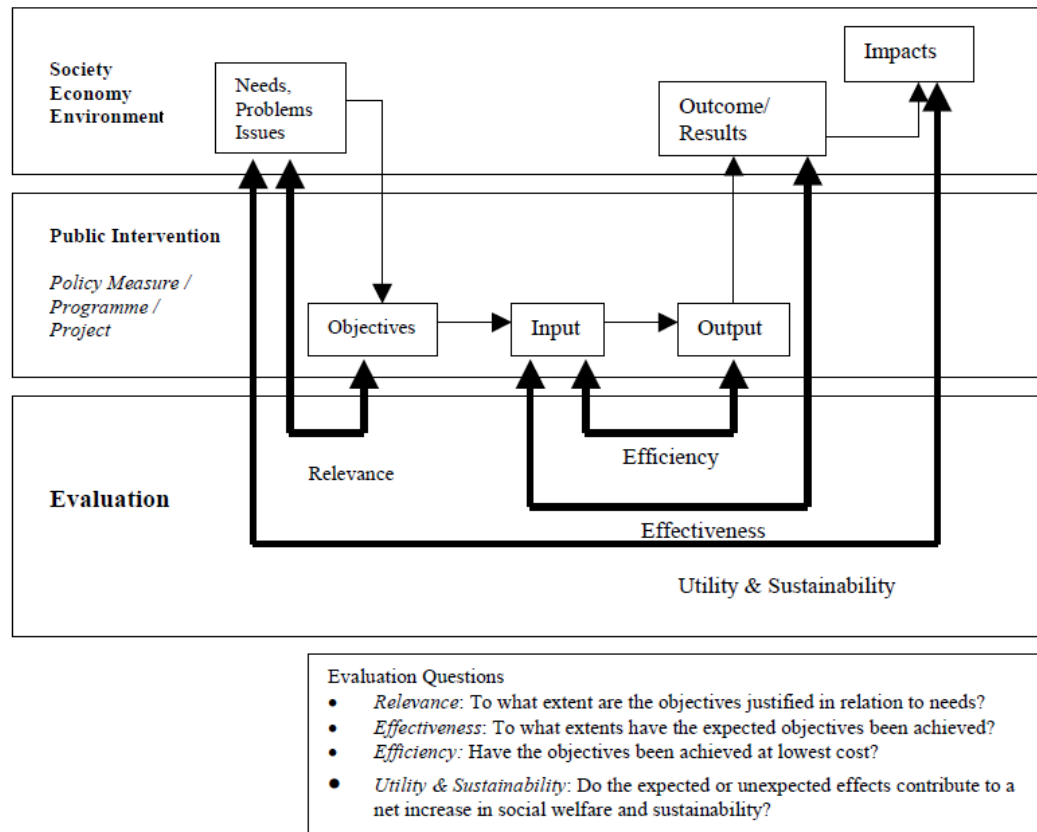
Society
Economy
Environment

Needs,
Problems
Issues

Impacts

Outcome/
Results

Public Intervention

Policy Measure /
Programme /
Project

Objectives

Input

Output

Relevance

Efficiency

Evaluation

Effectiveness

Utility & Sustainability

Evaluation Questions
- *Relevance*: To what extent are the objectives justified in relation to needs?
- *Effectiveness*: To what extents have the expected objectives been achieved?
- *Efficiency:* Have the objectives been achieved at lowest cost?
- *Utility & Sustainability*: Do the expected or unexpected effects contribute to a net increase in social welfare and sustainability?